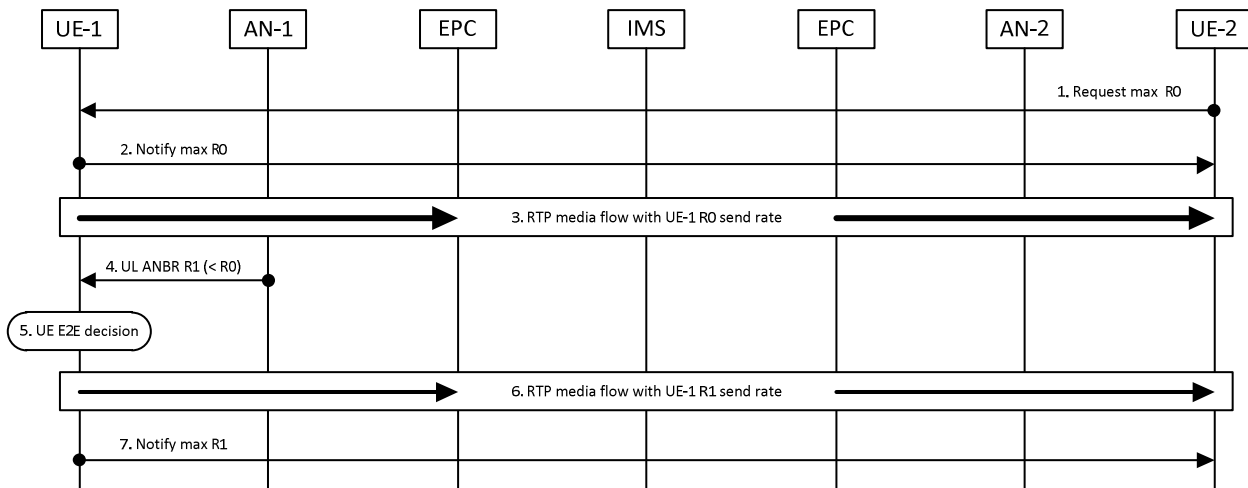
UE-1

AN-1

EPC

IMS

EPC

AN-2

UE-2

1. Request max R0

2. Notify max R0

3. RTP media flow with UE-1 R0 send rate

4. UL ANBR R1 (< R0)

5. UE E2E decision

6. RTP media flow with UE-1 R1 send rate

7. Notify max R1